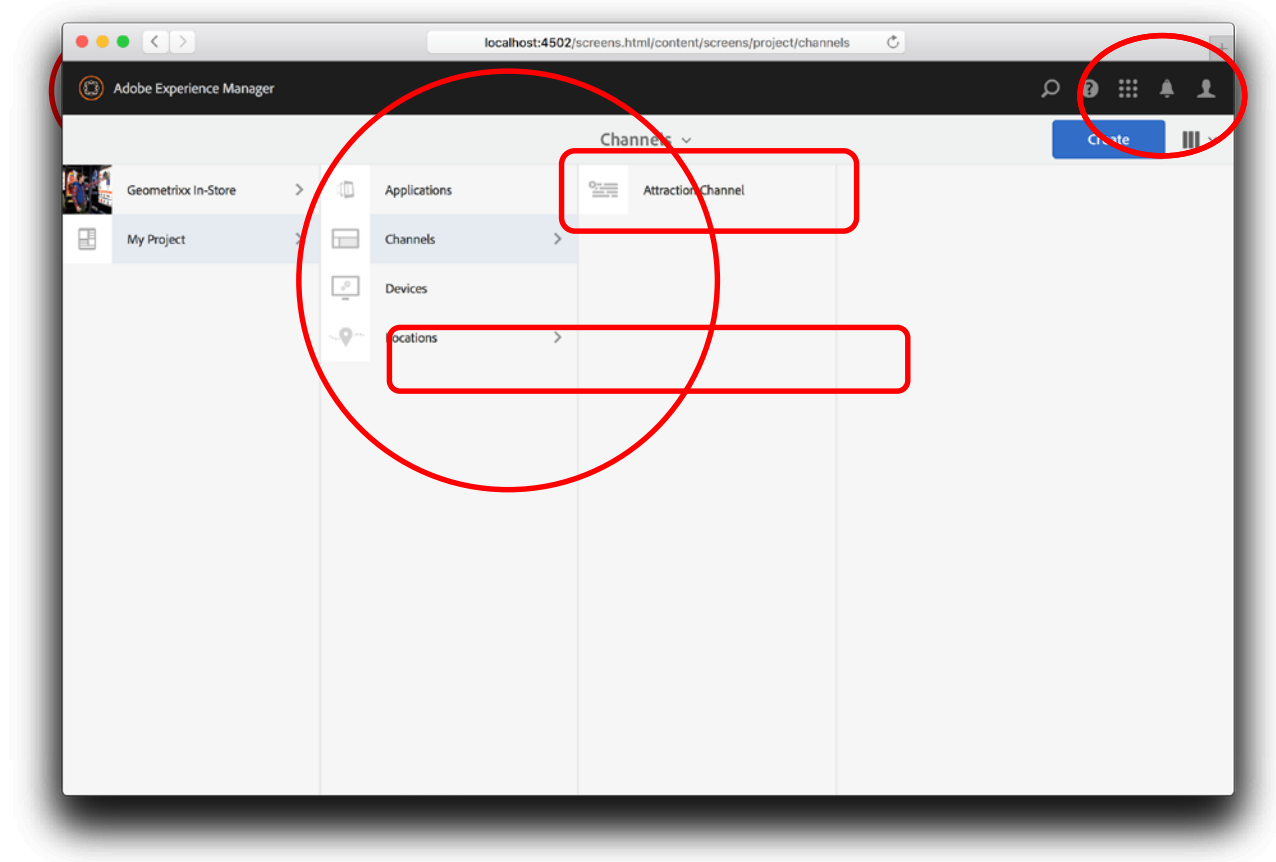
localhost:4502/screens.html/content/screens/project/channels

Adobe Experience Manager

Channels

Create

Geometrixx In-Store

My Project

Applications

Channels

Devices

Locations

Attraction Channel